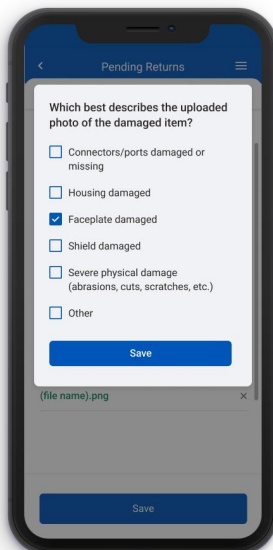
Pending Returns

Which best describes the uploaded photo of the damaged item?

Connectors/ports damaged or missing

Housing damaged

Faceplate damaged

Shield damaged

Severe physical damage (abrasions, cuts, scratches, etc.)

Other

Save

(file name).png ×

Save